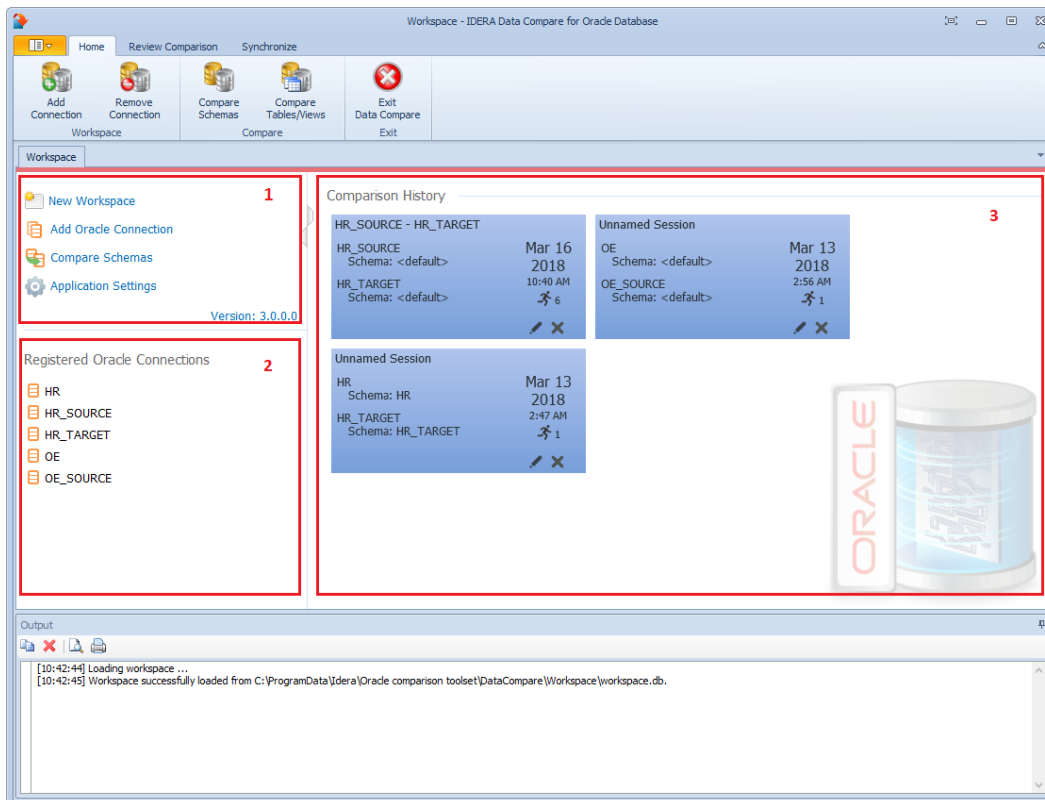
Workspace - IDERA Data Compare for Oracle Database

Home
Review Comparison
Synchronize

Add Connection
Remove Connection
Workspace
Compare Schemas
Compare Tables/Views
Compare
Exit Data Compare
Exit

Workspace

New Workspace
Add Oracle Connection
Compare Schemas
Application Settings
Version: 3.0.0.0

1

Registered Oracle Connections

2

HR
HR_SOURCE
HR_TARGET
OE
OE_SOURCE

Comparison History

3

HR_SOURCE - HR_TARGET
HR_SOURCE
Schema: <default>
HR_TARGET
Schema: <default>
Mar 16
2018
10:40 AM
6

Unnamed Session
OE
Schema: <default>
OE_SOURCE
Schema: <default>
Mar 13
2018
2:56 AM
1

Unnamed Session
HR
Schema: HR
HR_TARGET
Schema: HR_TARGET
Mar 13
2018
2:47 AM
1

ORACLE

Output

[10:42:44] Loading workspace ...
[10:42:45] Workspace successfully loaded from C:\ProgramData\Idera\Oracle comparison toolset\DataCompare\Workspace\workspace.db.